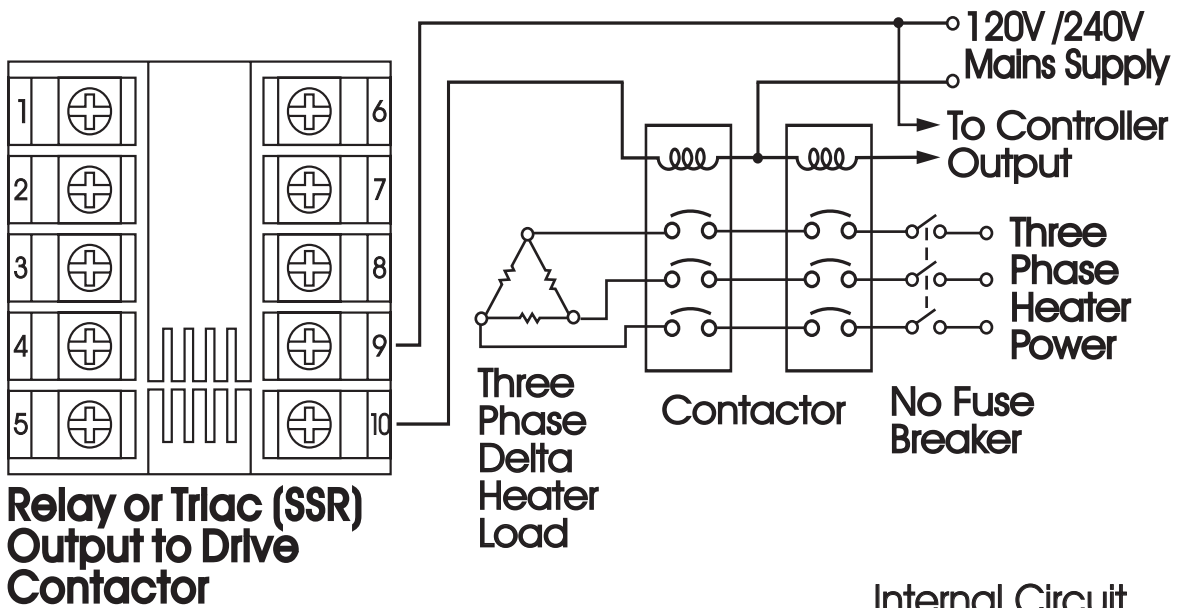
120V /240V
Mains Supply

To Controller
Output

1
2
3
4
5

6
7
8
9
10

Three
Phase
Heater
Power

Three
Phase
Delta
Heater
Load

Contactor

No Fuse
Breaker

Relay or Triac (SSR)
Output to Drive
Contactor

Internal Circuit